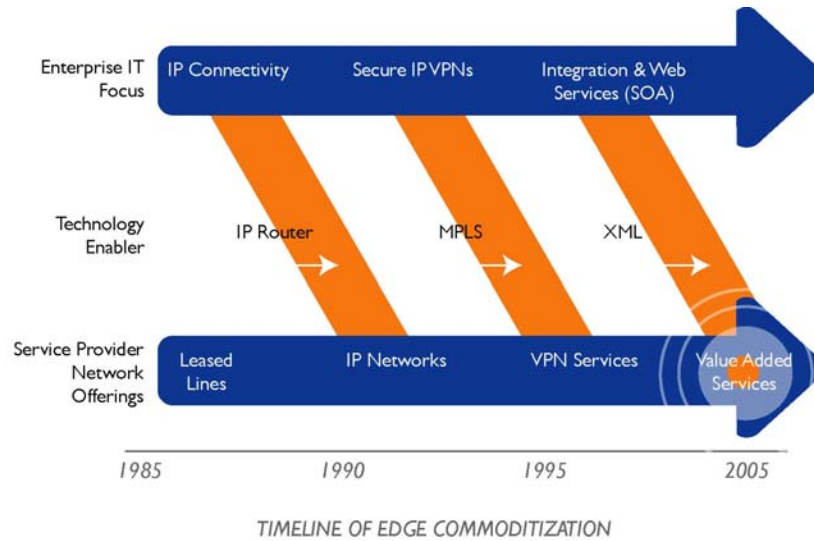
Enterprise IT Focus

IP Connectivity

Secure IP VPNs

Integration & Web Services (SOA)

Technology Enabler

IP Router

MPLS

XML

Service Provider Network Offerings

Leased Lines

IP Networks

VPN Services

Value Added Services

1985

1990

1995

2005

TIMELINE OF EDGE COMMODITIZATION